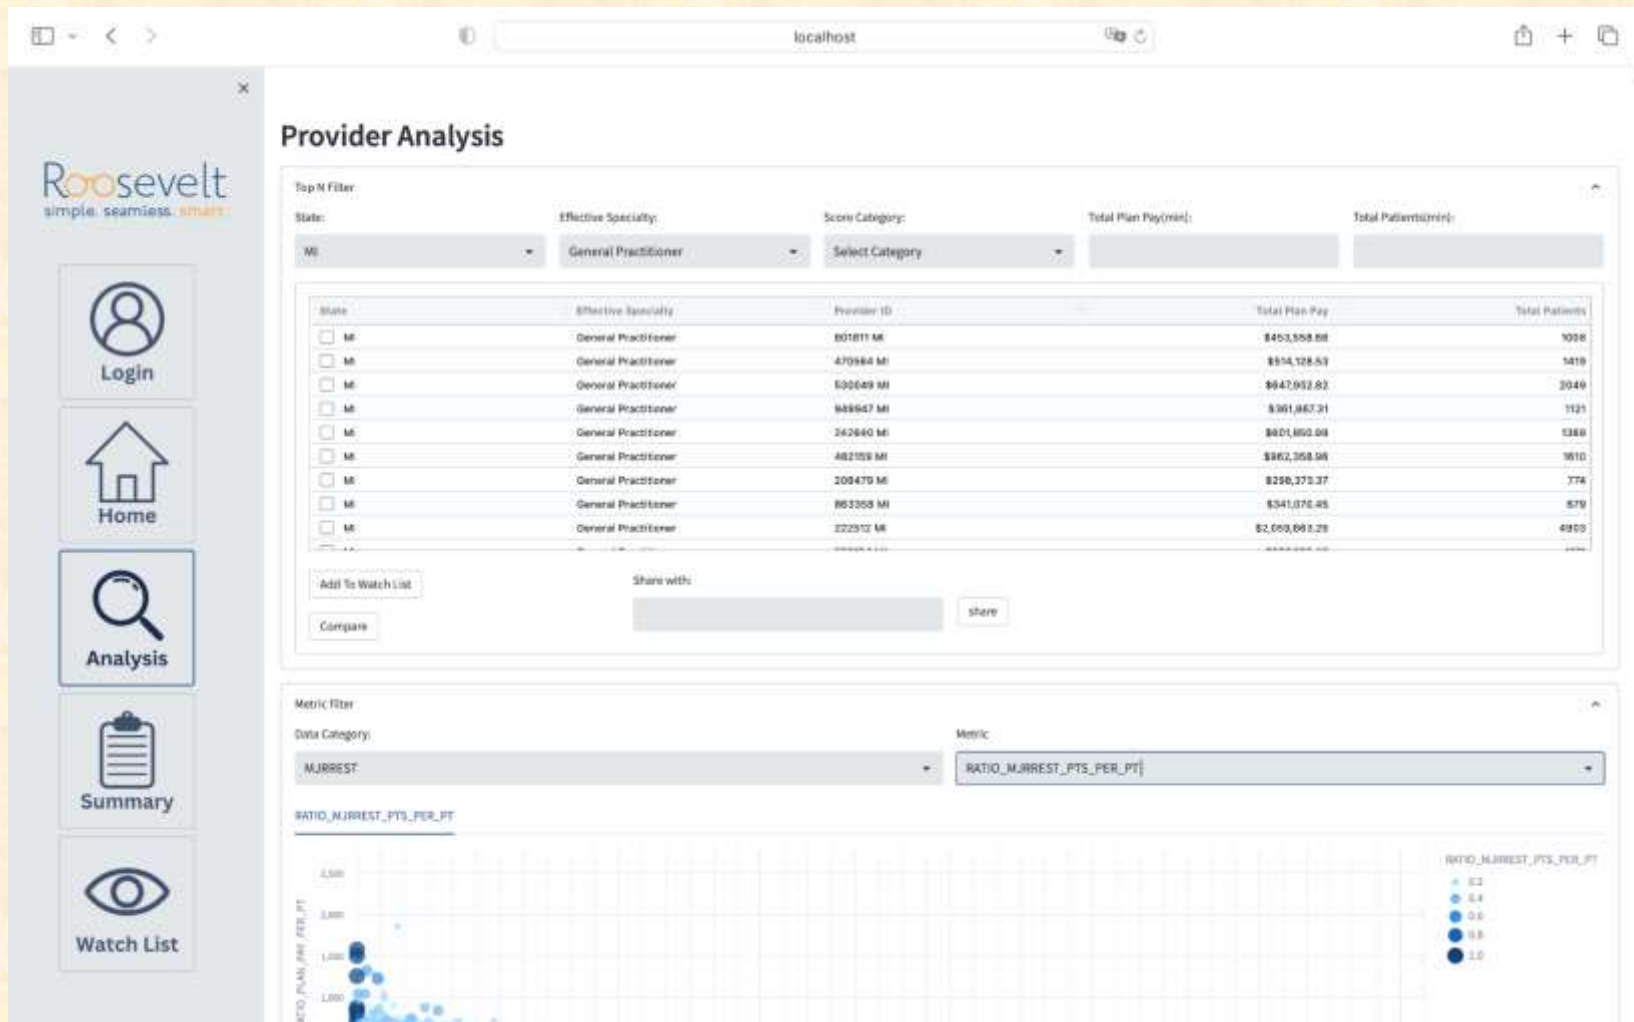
localhost

×

Roosevelt
simple. seamless. smart.

Login

Home

Analysis

Summary

Watch List

Provider Analysis

Top N Filter

State:
MI

Effective Specialty:
General Practitioner

Score Category:
Select Category

Total Plan Pay(min):

Total Patients(min):

| | State | Effective Specialty | Provider ID | Total Plan Pay | Total Patients |
|---|---|---|---|---|---|
| | MI | General Practitioner | 801811 MI | \$453,558.88 | 1008 |
| | MI | General Practitioner | 470984 MI | \$514,128.53 | 1419 |
| | MI | General Practitioner | 530649 MI | \$847,952.82 | 2049 |
| | MI | General Practitioner | 949947 MI | \$361,867.31 | 1121 |
| | MI | General Practitioner | 242640 MI | \$601,850.88 | 1388 |
| | MI | General Practitioner | 482159 MI | \$862,358.98 | 1610 |
| | MI | General Practitioner | 208479 MI | \$298,373.37 | 774 |
| | MI | General Practitioner | 863358 MI | \$341,076.45 | 879 |
| | MI | General Practitioner | 222512 MI | \$2,059,863.29 | 4903 |

Add To Watch List

Share with:

share

Compare

Metric Filter

Data Category:
MJRREST

Metric
RATIO_MJRREST_PTS_PER_PT

RATIO_MJRREST_PTS_PER_PT

RATIO_MJRREST_PTS_PER_PT
0.2
0.4
0.6
0.8
1.0

2,500
2,000
1,500
1,000

RATIO_PLAN_PAY_PER_PT